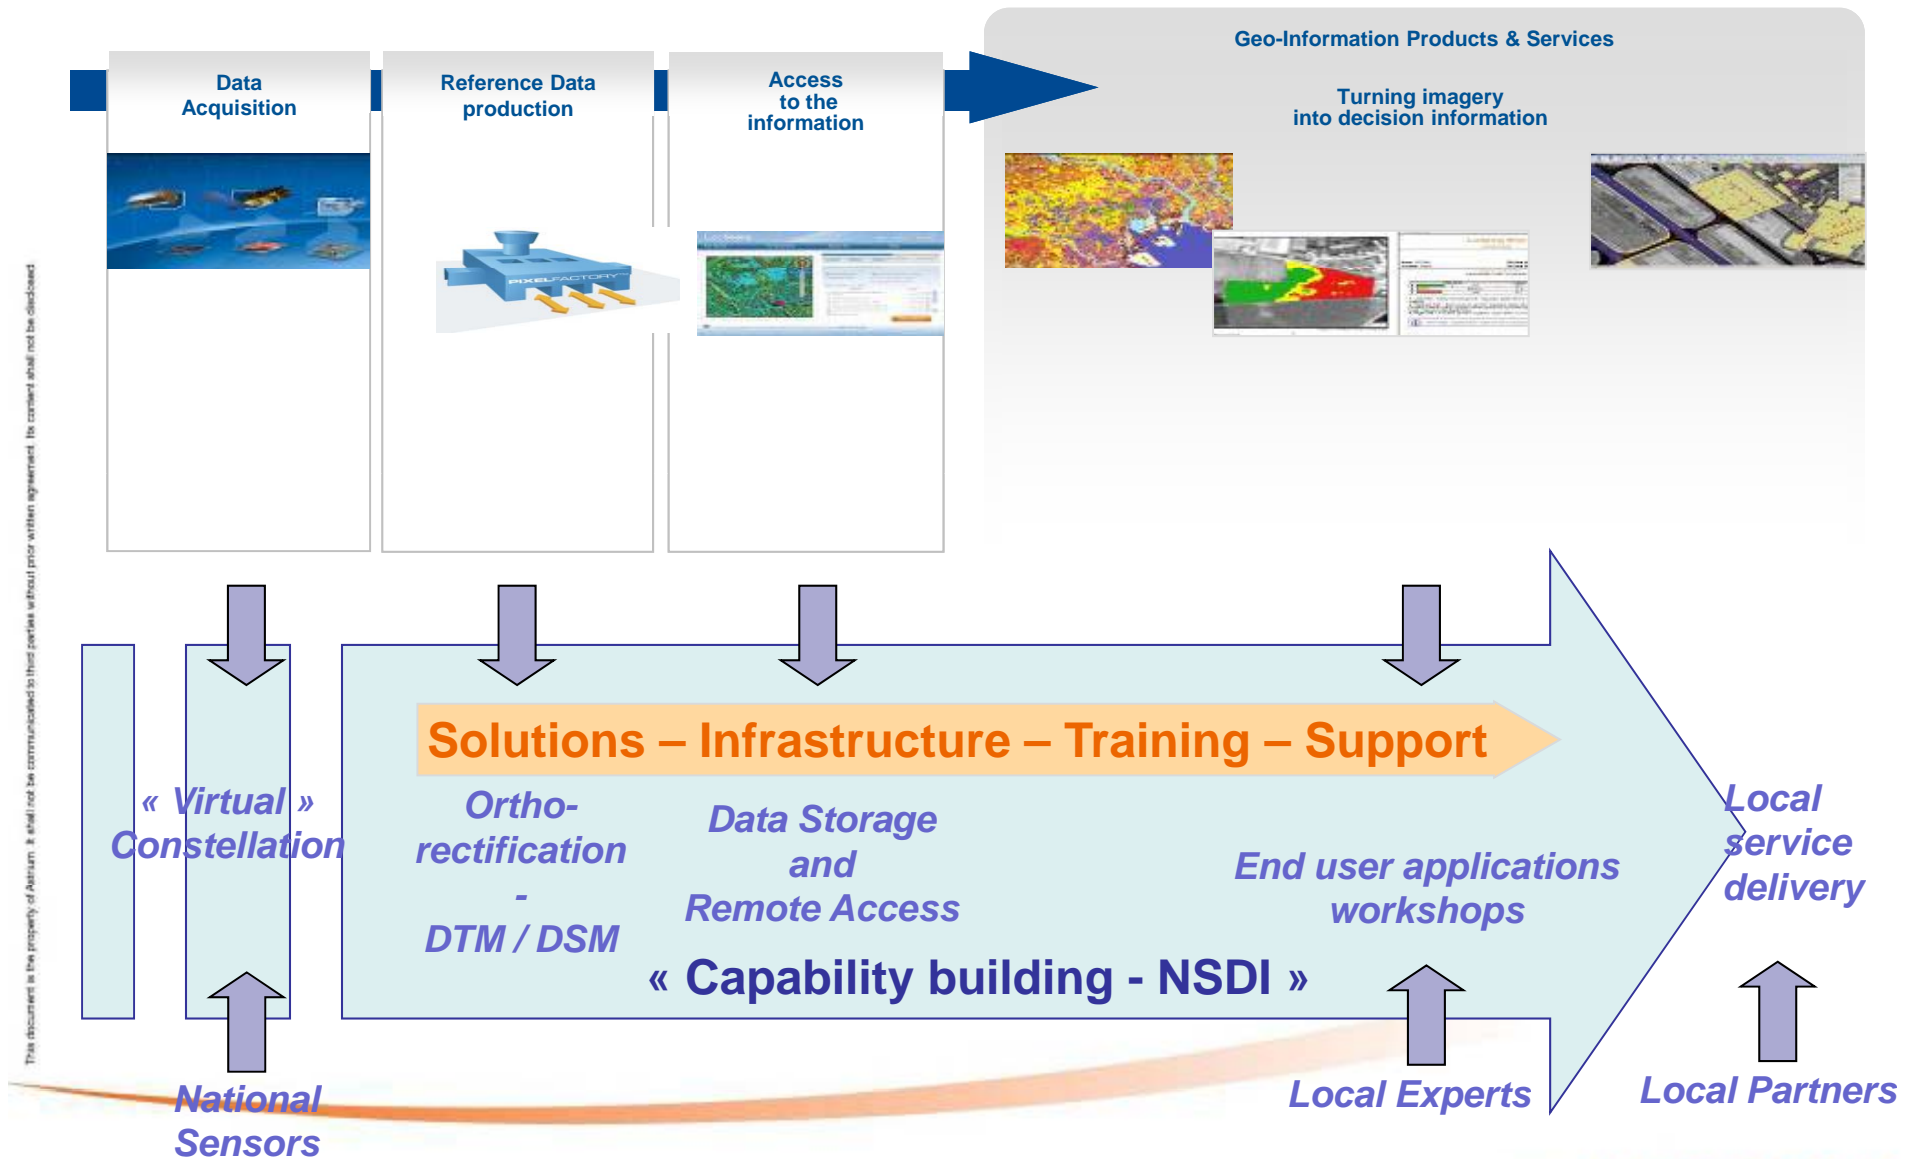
Data Acquisition

Reference Data production

Access to the information

Geo-Information Products & Services

Turning imagery into decision information

This document is the property of Astrium. It shall not be communicated to third parties without prior written agreement. Its content shall not be disclosed.

Solutions – Infrastructure – Training – Support

« Virtual » Constellation

Ortho-rectification - DTM / DSM

Data Storage and Remote Access

End user applications workshops

Local service delivery

« Capability building - NSDI »

National Sensors

Local Experts

Local Partners